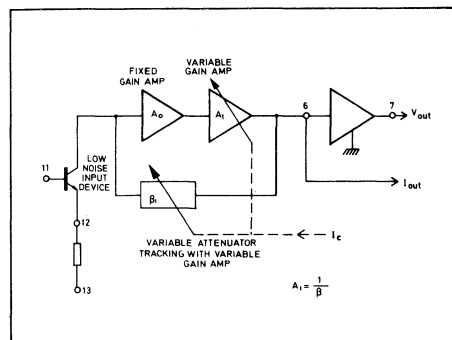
FIXED GAIN AMP

VARIABLE GAIN AMP

$A_0$

$A_1$

6

7

$V_{out}$

11

LOW NOISE INPUT DEVICE

12

13

$\beta_1$

$I_{out}$

VARIABLE ATTENUATOR TRACKING WITH VARIABLE GAIN AMP

$I_c$

$A_1 = \frac{1}{\beta}$